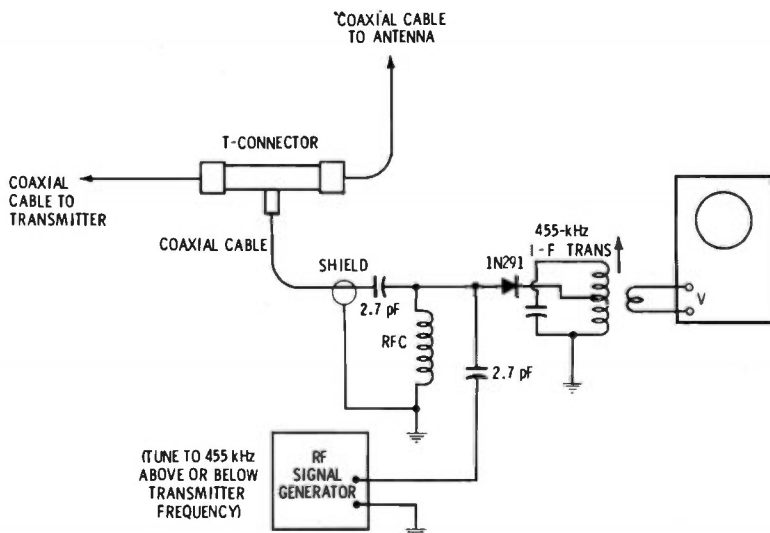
COAXIAL CABLE TO ANTENNA

T-CONNECTOR

COAXIAL CABLE TO TRANSMITTER

COAXIAL CABLE

SHIELD

2.7 pF

RFC

1N291

455-kHz
I-F TRANS

V

2.7 pF

(TUNE TO 455 kHz ABOVE OR BELOW TRANSMITTER FREQUENCY)

RF SIGNAL GENERATOR